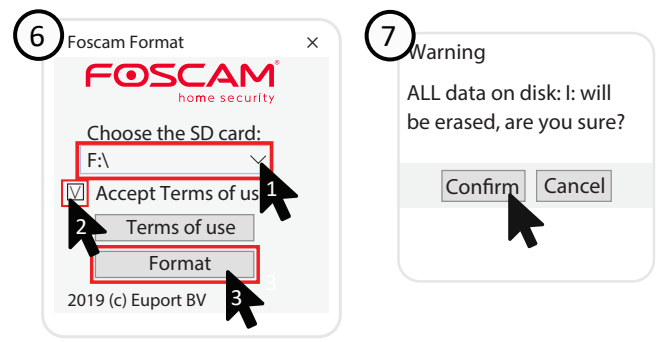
6

Foscam Format ×

FOSCAM®
home security

Choose the SD card:

F:\

1

Accept Terms of us

2

Terms of use

Format

3

2019 (c) Euport BV

7

Warning

ALL data on disk: I: will be erased, are you sure?

Confirm Cancel